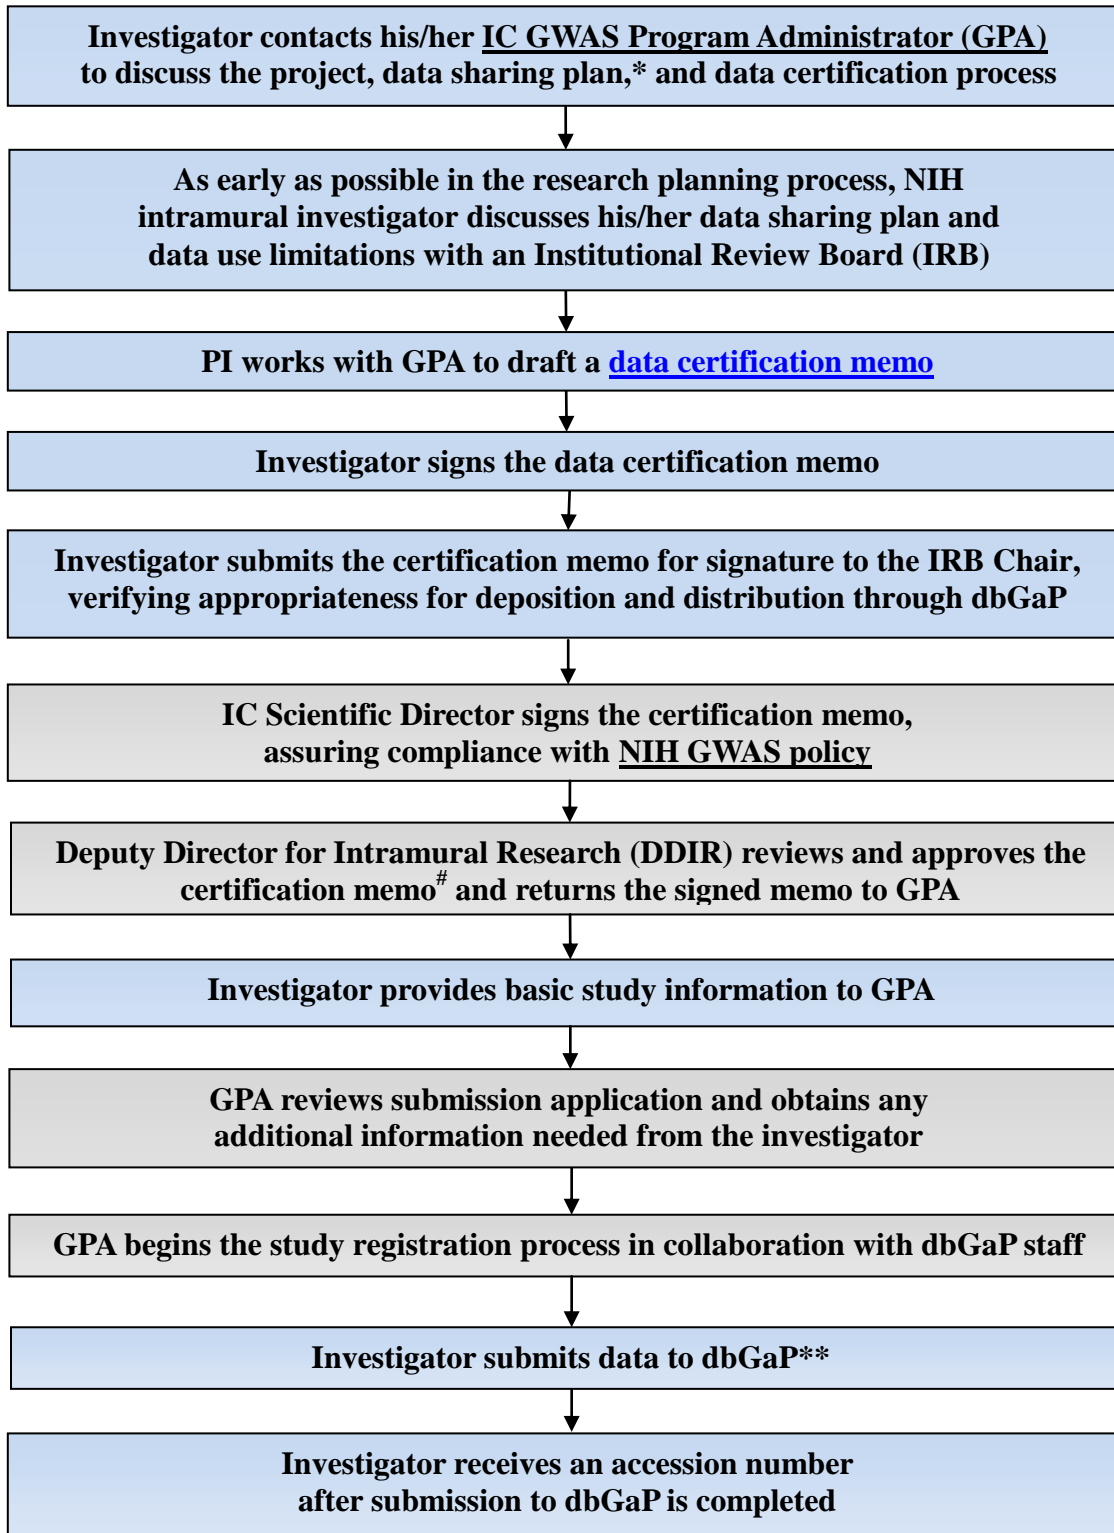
Investigator contacts his/her IC GWAS Program Administrator (GPA) to discuss the project, data sharing plan,* and data certification process

As early as possible in the research planning process, NIH intramural investigator discusses his/her data sharing plan and data use limitations with an Institutional Review Board (IRB)

PI works with GPA to draft a data certification memo

Investigator signs the data certification memo

Investigator submits the certification memo for signature to the IRB Chair, verifying appropriateness for deposition and distribution through dbGaP

IC Scientific Director signs the certification memo, assuring compliance with NIH GWAS policy

Deputy Director for Intramural Research (DDIR) reviews and approves the certification memo$^{\#}$ and returns the signed memo to GPA

Investigator provides basic study information to GPA

GPA reviews submission application and obtains any additional information needed from the investigator

GPA begins the study registration process in collaboration with dbGaP staff

Investigator submits data to dbGaP**

Investigator receives an accession number after submission to dbGaP is completed